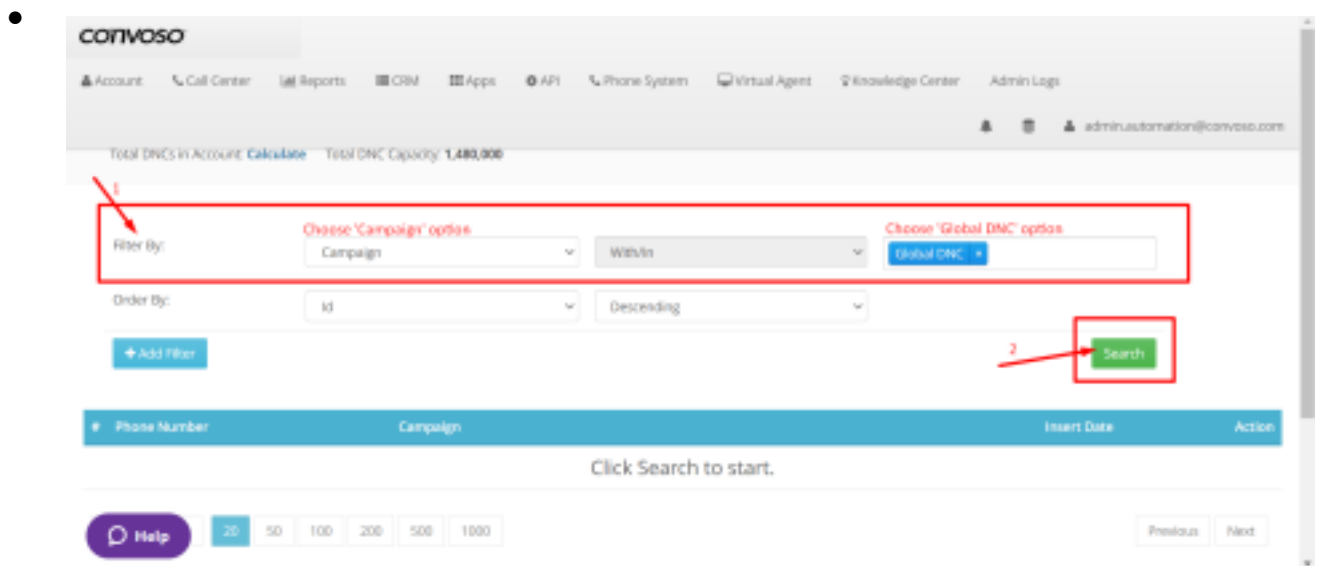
•

convoso

Account Call Center Reports CRM Apps API Phone System Virtual Agent Knowledge Center Admin Logs

admin.automation@convoso.com

Total DNCs in Account: Calculate Total DNC Capacity: 1,480,000

1

Filter By:

Choose 'Campaign' option

Campaign

With/In

Choose 'Global DNC' option

Global DNC ×

Order By:

Id

Descending

+ Add Filter

2

Search

| # | Phone Number | Campaign | Insert Date | Action |
|---|---|---|---|---|

Click Search to start.

Help

20 50 100 200 500 1000

Previous Next